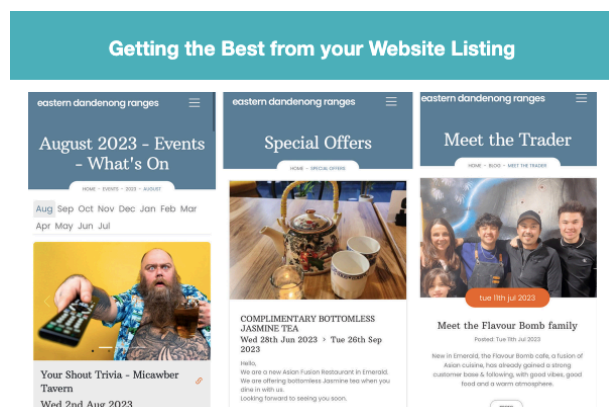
Getting the Best from your Website Listing

eastern dandenong ranges

August 2023 - Events - What's On

HOME » EVENTS » 2023 » AUGUST

Aug Sep Oct Nov Dec Jan Feb Mar Apr May Jun Jul

Your Shout Trivia - Micawber Tavern

Wed 2nd Aug 2023

eastern dandenong ranges

Special Offers

HOME » SPECIAL OFFERS

COMPLIMENTARY BOTTOMLESS JASMINE TEA

Wed 28th Jun 2023 > Tue 26th Sep 2023

Hello,
We are a new Asian Fusion Restaurant in Emerald.
We are offering bottomless Jasmine tea when you dine in with us.
Looking forward to seeing you soon.

eastern dandenong ranges

Meet the Trader

HOME » BLOG » MEET THE TRADER

tue 11th jul 2023

Meet the Flavour Bomb family

Posted: Tue 11th Jul 2023

New in Emerald, the Flavour Bomb cafe, a fusion of Asian cuisine, has already gained a strong customer base & following, with good vibes, good food and a warm atmosphere.